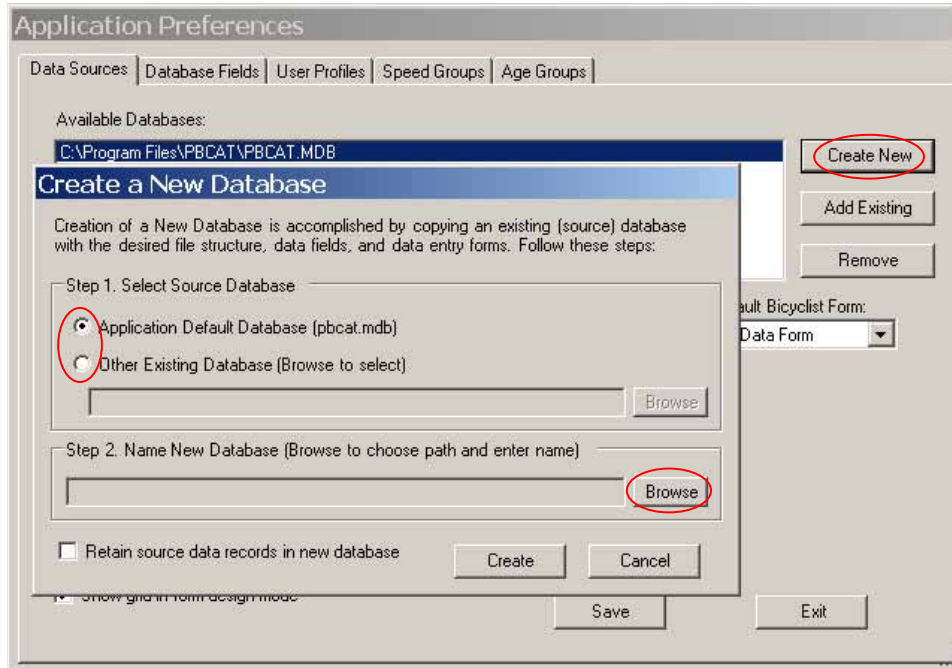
Application Preferences

Data Sources | Database Fields | User Profiles | Speed Groups | Age Groups

Available Databases:

C:\Program Files\PBCAT\PBCAT.MDB

Create New

Add Existing

Remove

ault Bicyclist Form:

Data Form

Create a New Database

Creation of a New Database is accomplished by copying an existing (source) database with the desired file structure, data fields, and data entry forms. Follow these steps:

Step 1. Select Source Database

Application Default Database (pbcat.mdb)

Other Existing Database (Browse to select)

Browse

Step 2. Name New Database (Browse to choose path and enter name)

Browse

Retain source data records in new database

Create

Cancel

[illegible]

Save

Exit